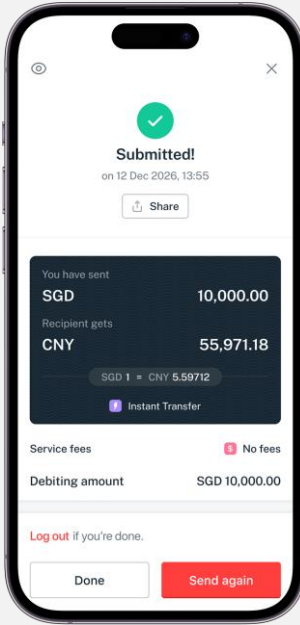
Submitted!
on 12 Dec 2026, 13:55

Share

You have sent
SGD 10,000.00
Recipient gets
CNY 55,971.18

SGD 1 = CNY 5.59712

Instant Transfer

Service fees No fees

Debiting amount SGD 10,000.00

Log out if you're done.

Done

Send again